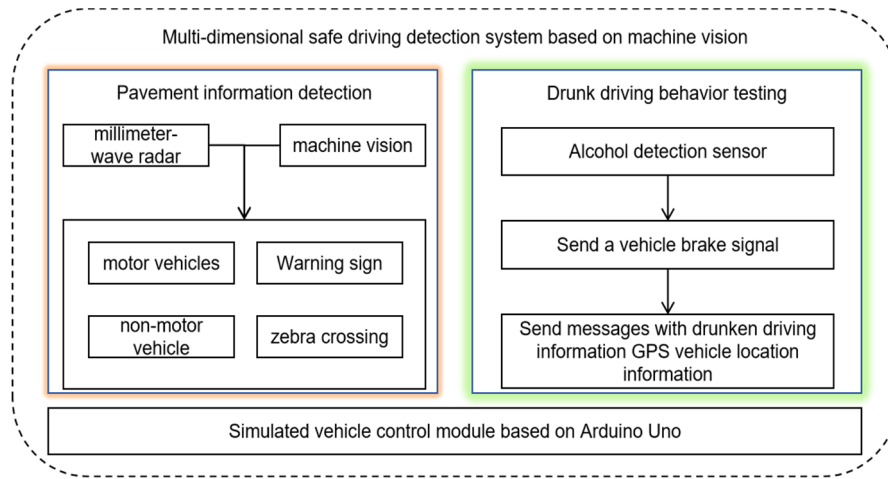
Multi-dimensional safe driving detection system based on machine vision

Pavement information detection

millimeter-wave radar

machine vision

motor vehicles

Warning sign

non-motor vehicle

zebra crossing

Drunk driving behavior testing

Alcohol detection sensor

Send a vehicle brake signal

Send messages with drunken driving information GPS vehicle location information

Simulated vehicle control module based on Arduino Uno